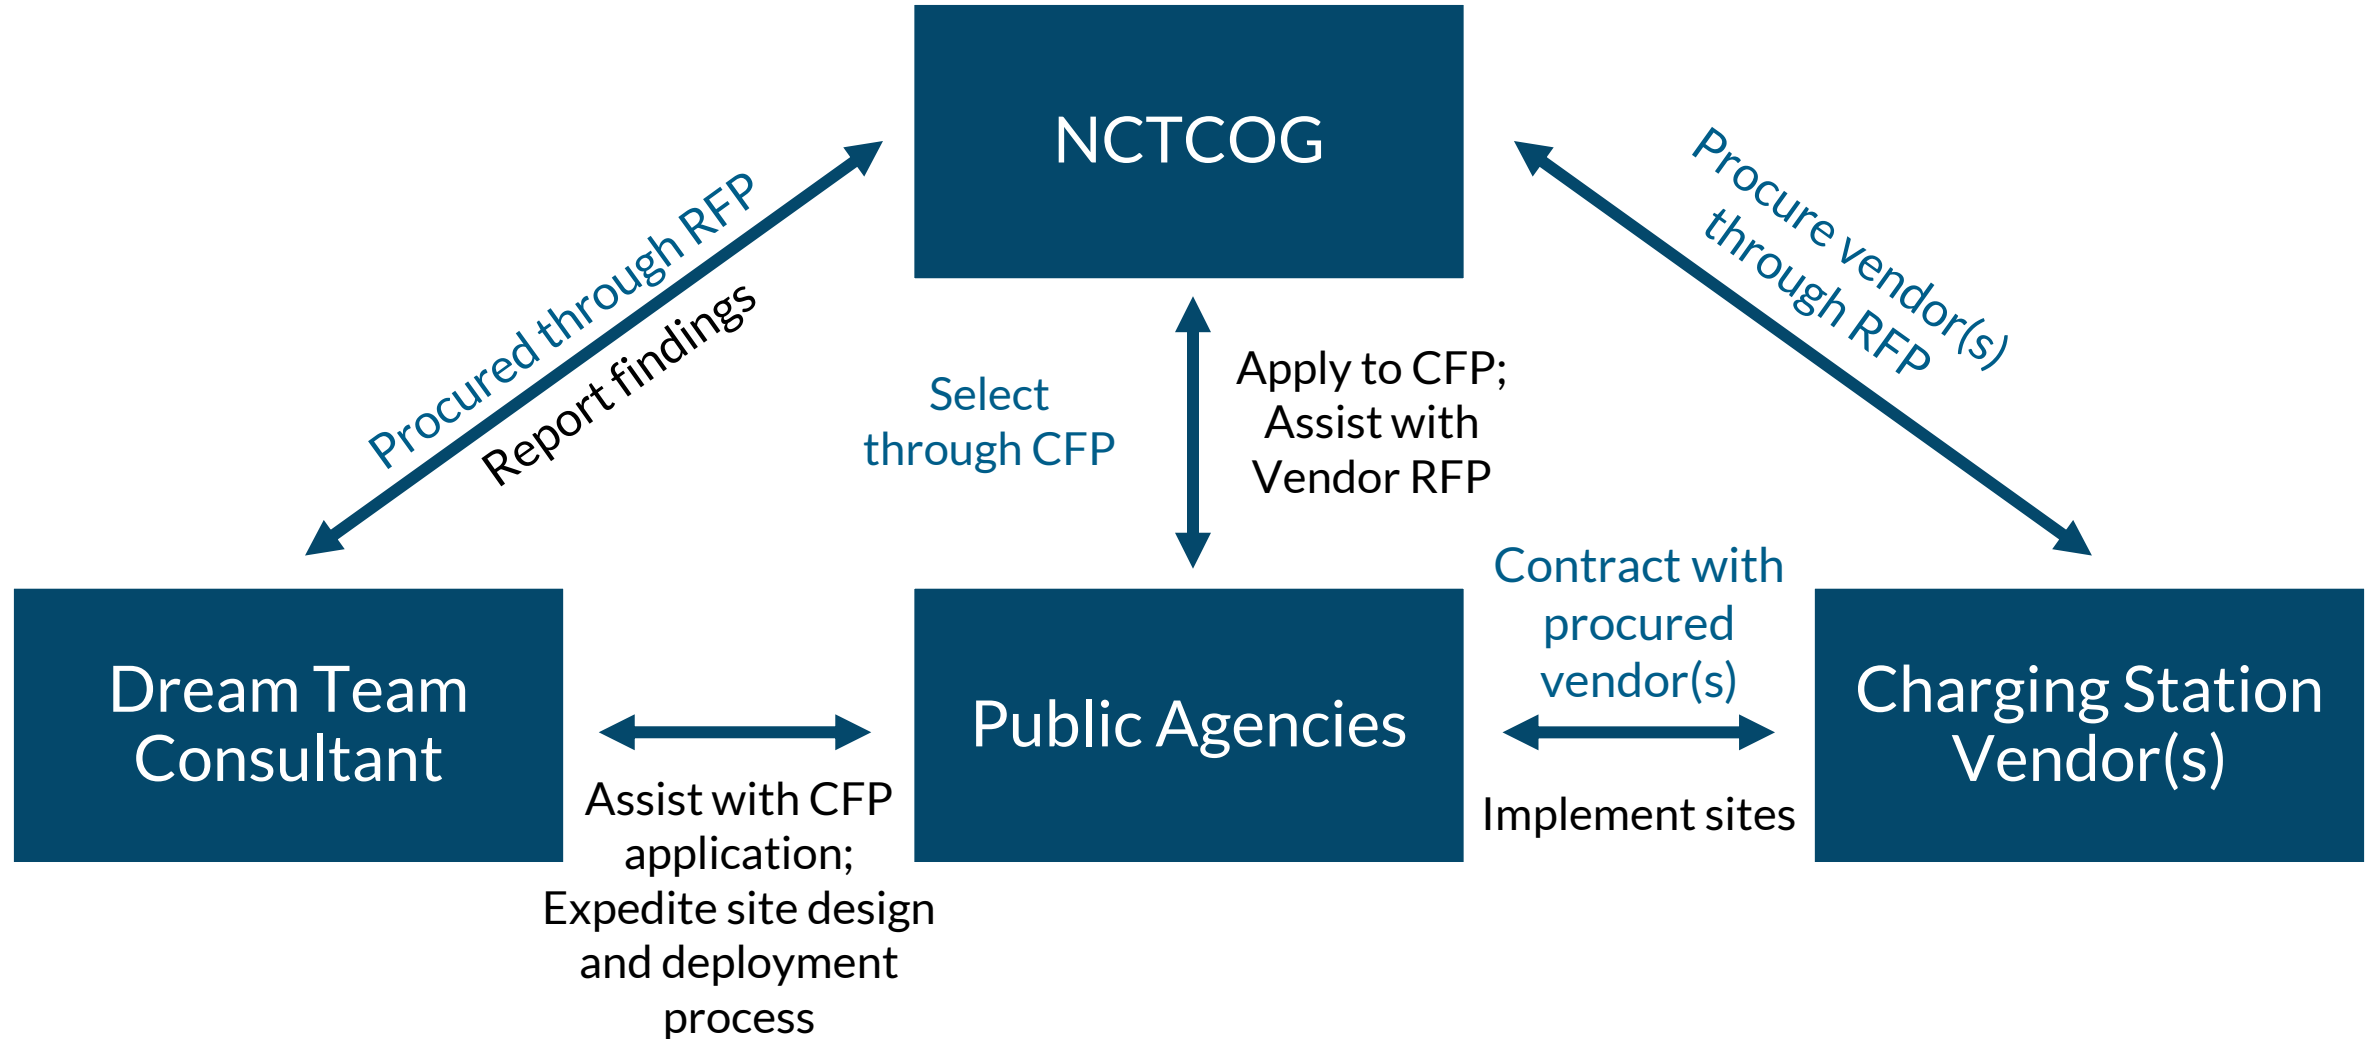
NCTCOG

Procured through RFP

Report findings

Procure vendor(s) through RFP

Select through CFP

Apply to CFP; Assist with Vendor RFP

Contract with procured vendor(s)

Dream Team Consultant

Public Agencies

Charging Station Vendor(s)

Assist with CFP application; Expedite site design and deployment process

Implement sites